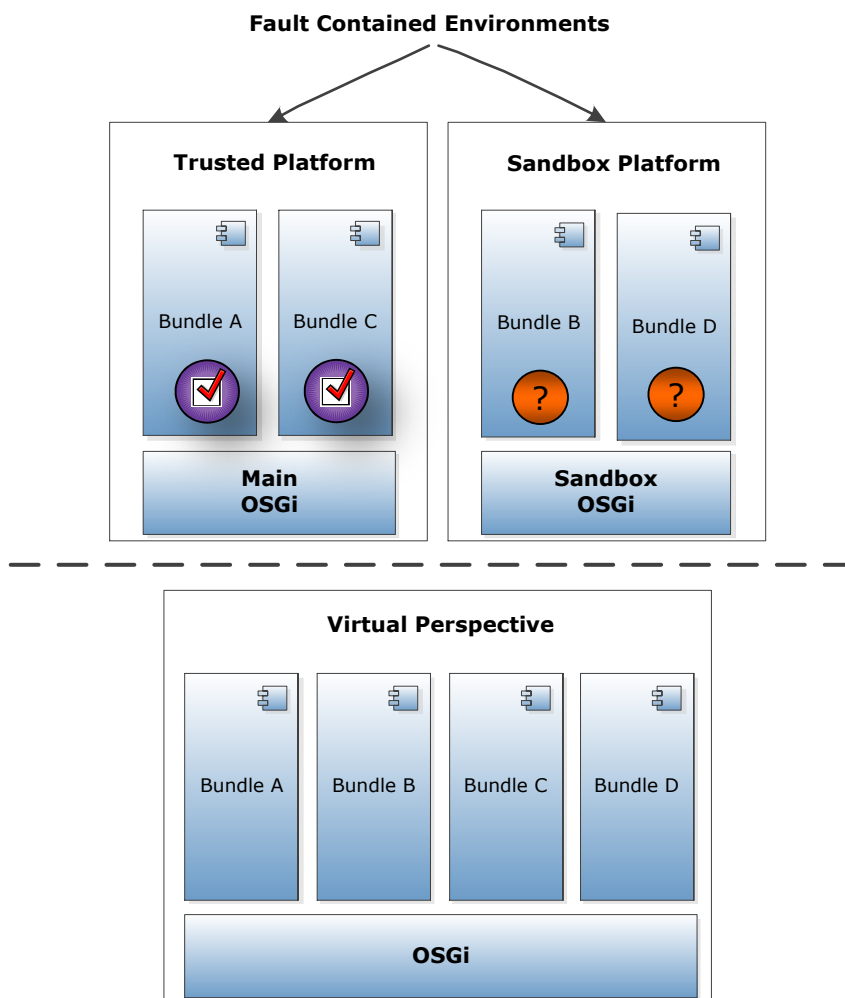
Fault Contained Environments

Trusted Platform

Bundle A

Bundle C

Main OSGi

Sandbox Platform

Bundle B

?

Bundle D

?

Sandbox OSGi

Virtual Perspective

Bundle A

Bundle B

Bundle C

Bundle D

OSGi